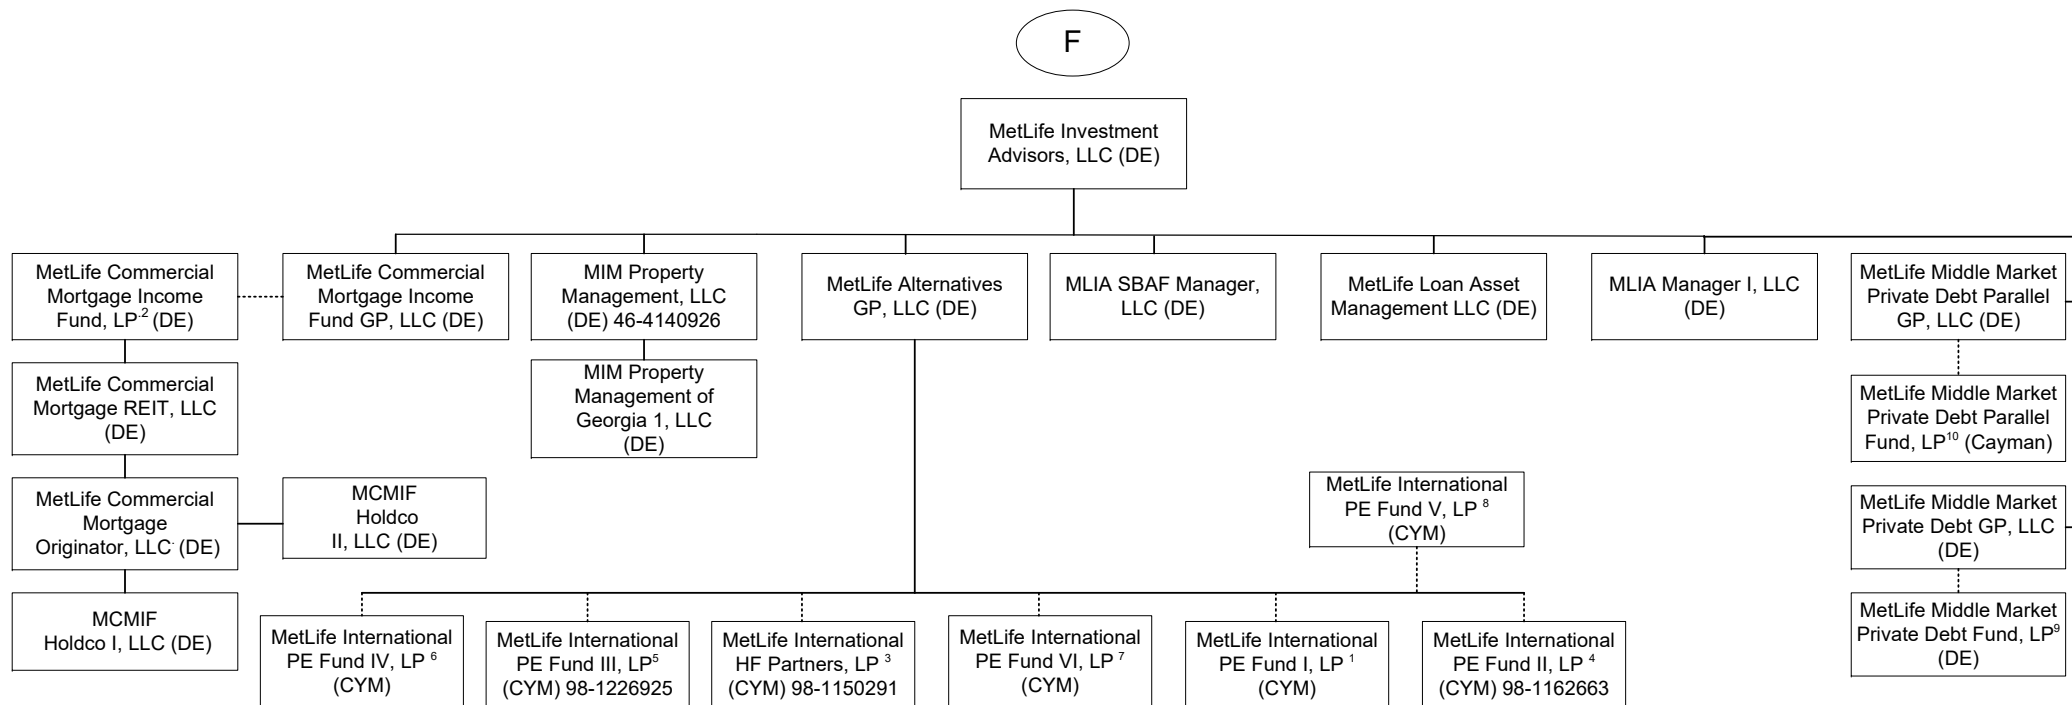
F

MetLife Investment Advisors, LLC (DE)

MetLife Commercial Mortgage Income Fund, LP $^{2}$ (DE)

MetLife Commercial Mortgage Income Fund GP, LLC (DE)

MIM Property Management, LLC (DE) 46-4140926

MetLife Alternatives GP, LLC (DE)

MLIA SBAF Manager, LLC (DE)

MetLife Loan Asset Management LLC (DE)

MLIA Manager I, LLC (DE)

MetLife Middle Market Private Debt Parallel GP, LLC (DE)

MetLife Commercial Mortgage REIT, LLC (DE)

MIM Property Management of Georgia 1, LLC (DE)

MetLife Middle Market Private Debt Parallel Fund, LP$^{10}$ (Cayman)

MetLife Commercial Mortgage Originator, LLC (DE)

MCMIF Holdco II, LLC (DE)

MetLife International PE Fund V, LP $^{8}$ (CYM)

MetLife Middle Market Private Debt GP, LLC (DE)

MCMIF Holdco I, LLC (DE)

MetLife International PE Fund IV, LP $^{6}$ (CYM)

MetLife International PE Fund III, LP$^{5}$ (CYM) 98-1226925

MetLife International HF Partners, LP $^{3}$ (CYM) 98-1150291

MetLife International PE Fund VI, LP $^{7}$ (CYM)

MetLife International PE Fund I, LP $^{1}$ (CYM)

MetLife International PE Fund II, LP $^{4}$ (CYM) 98-1162663

MetLife Middle Market Private Debt Fund, LP$^{9}$ (DE)